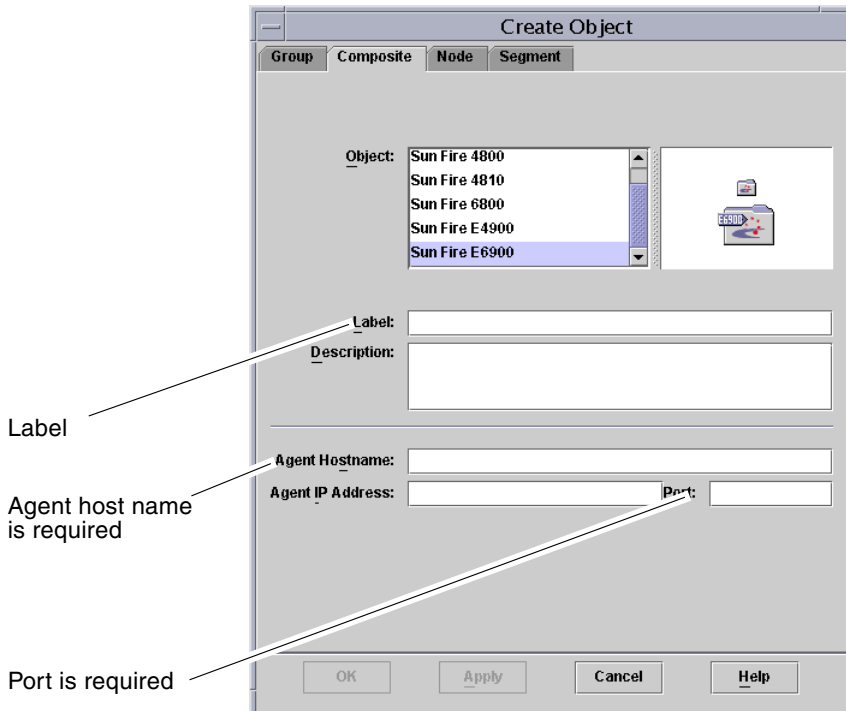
Create Object

Group | Composite | Node | Segment

Object:
Sun Fire 4800
Sun Fire 4810
Sun Fire 6800
Sun Fire E4900
Sun Fire E6900

E6900

Label:
Description:

Label

Agent Hostname:
Agent IP Address:
Port:

Agent host name is required

Port is required

OK | Apply | Cancel | Help